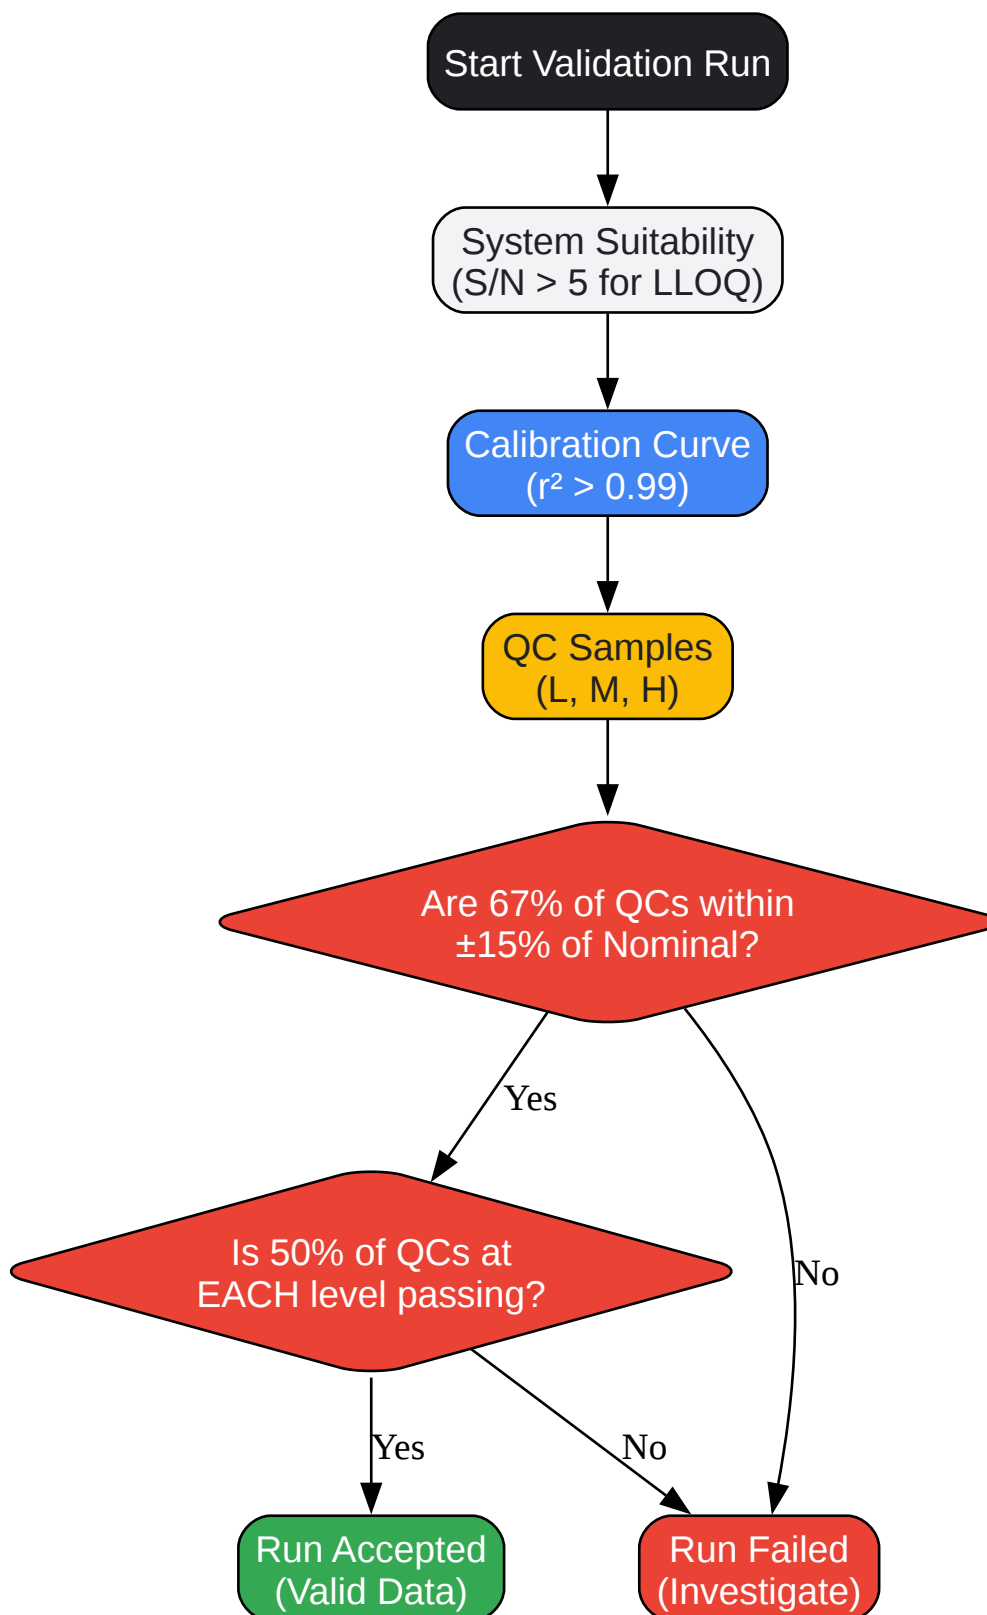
Start Validation Run

System Suitability
(S/N > 5 for LLOQ)

Calibration Curve
($r^2$ > 0.99)

QC Samples
(L, M, H)

Are 67% of QCs within
±15% of Nominal?

Yes

No

Is 50% of QCs at
EACH level passing?

Yes

No

Run Accepted
(Valid Data)

Run Failed
(Investigate)